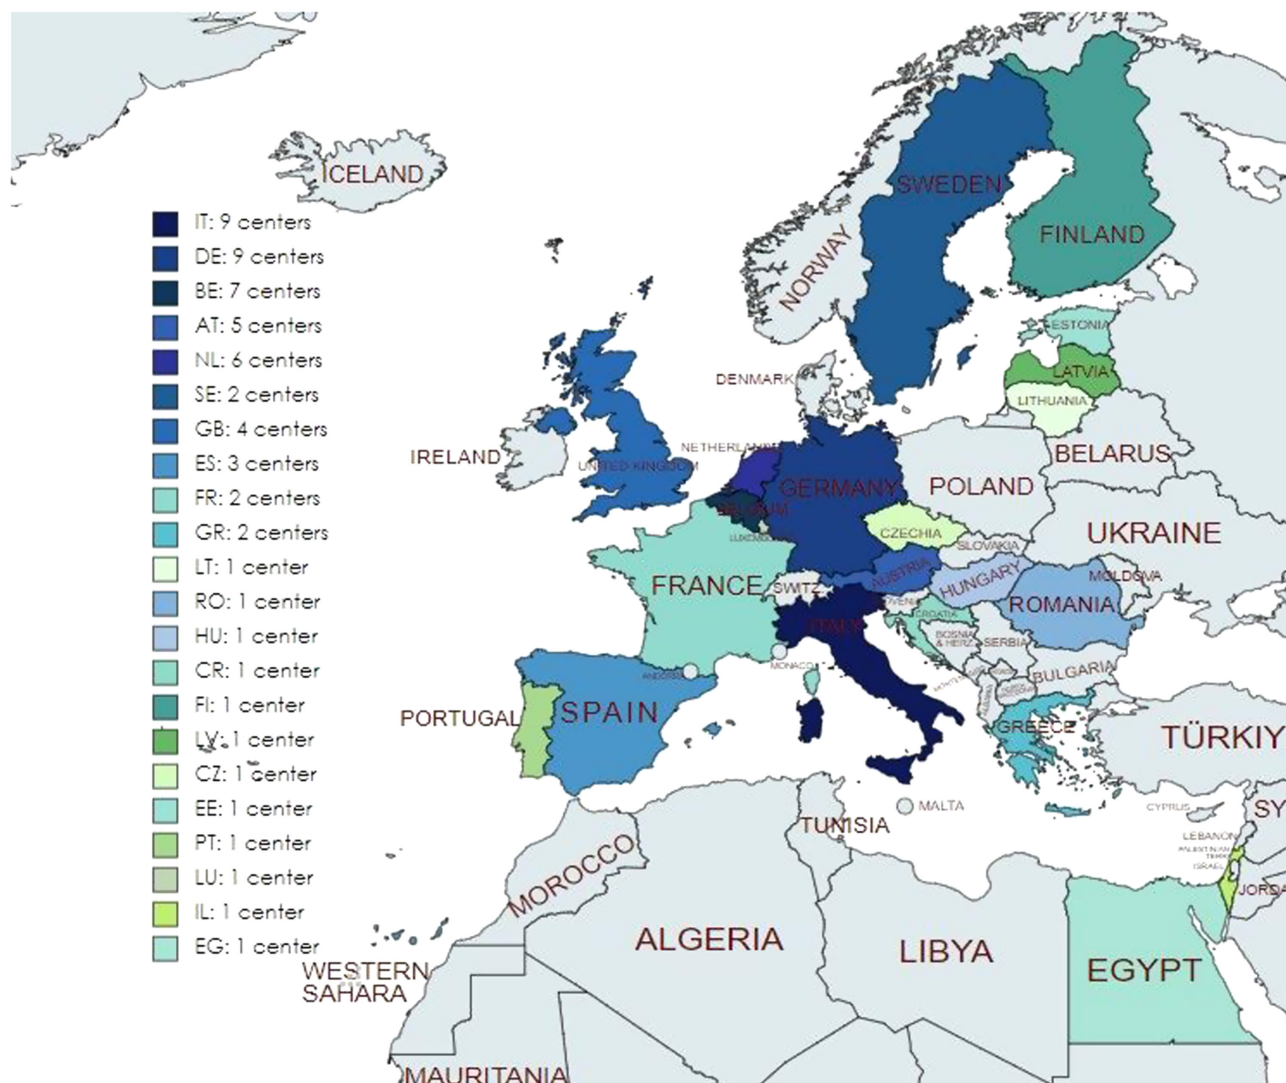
IT: 9 centers
DE: 9 centers
BE: 7 centers
AT: 5 centers
NL: 6 centers
SE: 2 centers
GB: 4 centers
ES: 3 centers
FR: 2 centers
GR: 2 centers
LT: 1 center
RO: 1 center
HU: 1 center
CR: 1 center
FI: 1 center
LV: 1 center
CZ: 1 center
EE: 1 center
PT: 1 center
LU: 1 center
IL: 1 center
EG: 1 center

ICELAND
SWEDEN
FINLAND
NORWAY
ESTONIA
LATVIA
LITHUANIA
DENMARK
IRELAND
UNITED KINGDOM
NETHERLANDS
BELARUS
GERMANY
POLAND
BELGIUM
LUXEMBOURG
CZECHIA
SLOVAKIA
UKRAINE
MOLDOVA
FRANCE
SWITZ.
AUSTRIA
HUNGARY
ROMANIA
SLOVENIA
CROATIA
BOSNIA & HERZ.
SERBIA
ITALY
MONACO
ANDORRA
BULGARIA
MONTENEGRO
KOSOVO
ALBANIA
GREECE
PORTUGAL
SPAIN
TÜRKIY
MALTA
CYPRUS
SY
TUNISIA
LEBANON
PALESTINIAN TERR.
ISRAEL
JORDA
MOROCCO
ALGERIA
LIBYA
EGYPT
WESTERN SAHARA
MAURITANIA